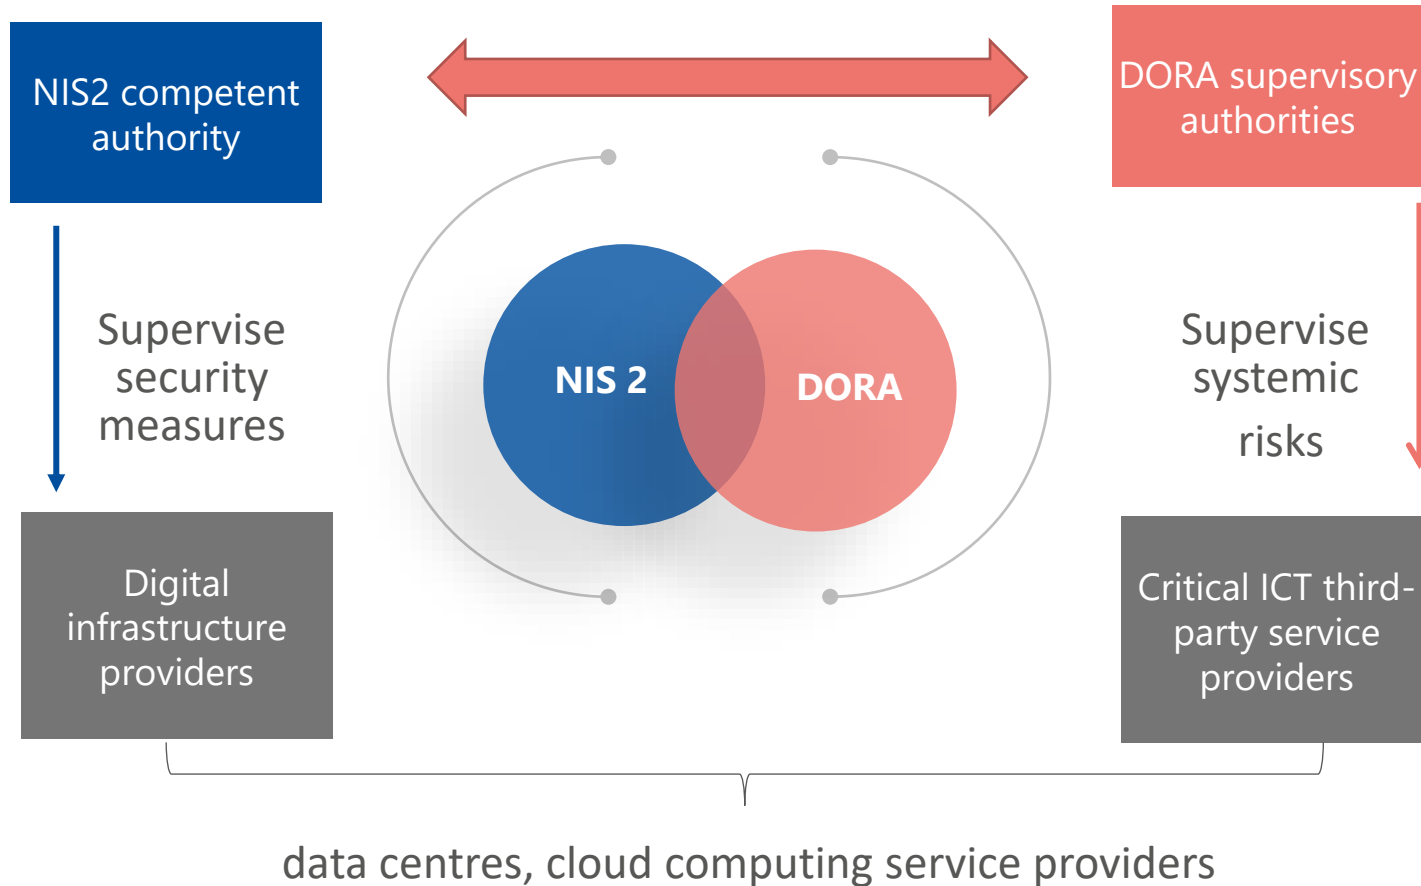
NIS2 competent authority

DORA supervisory authorities

Supervise security measures

NIS 2

DORA

Supervise systemic risks

Digital infrastructure providers

Critical ICT third-party service providers

data centres, cloud computing service providers